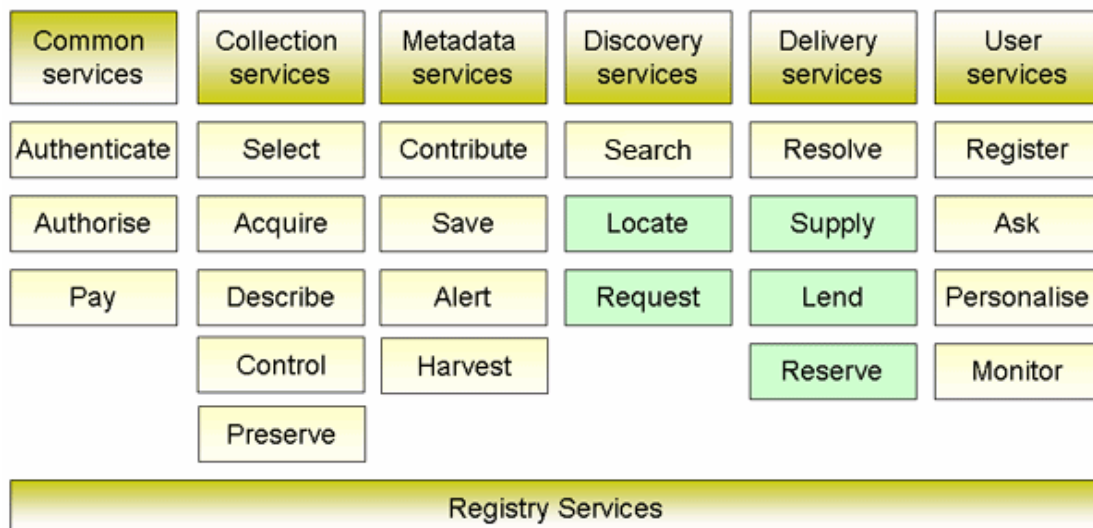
| Common services | Collection services | Metadata services | Discovery services | Delivery services | User services |
|---|---|---|---|---|---|
| Authenticate | Select | Contribute | Search | Resolve | Register |
| Authorise | Acquire | Save | Locate | Supply | Ask |
| Pay | Describe | Alert | Request | Lend | Personalise |
| | Control | Harvest | | Reserve | Monitor |
| | Preserve | | | | |

Registry Services